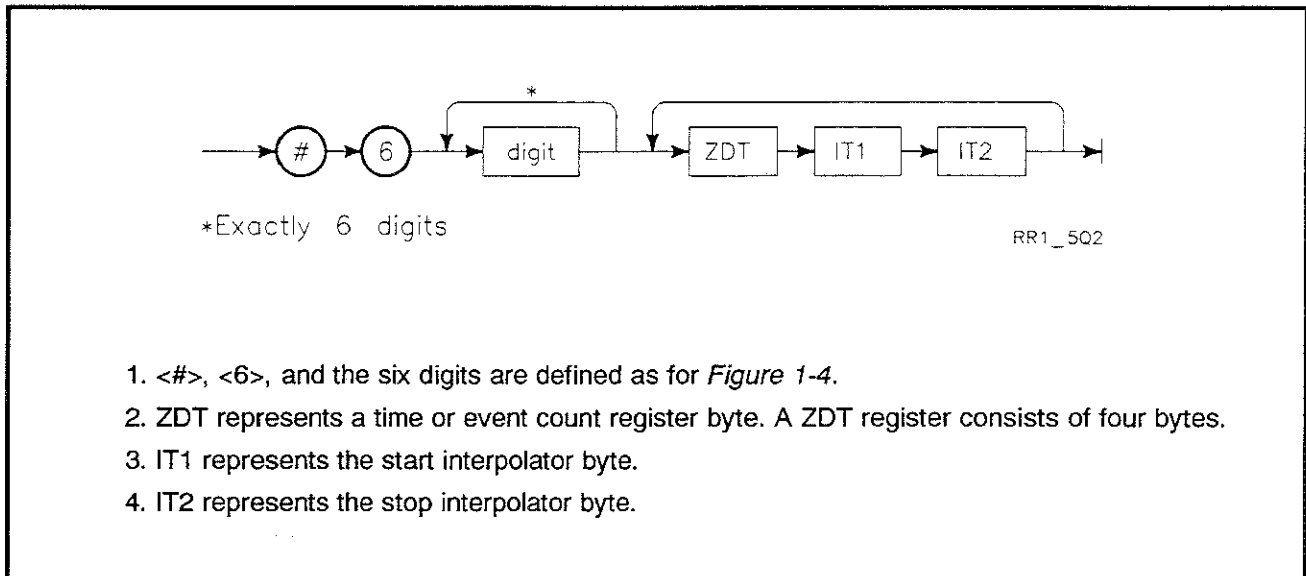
\#

6

\*

digit

ZDT

IT1

IT2

\*Exactly 6 digits

RR1_5Q2

1. <#>, <6>, and the six digits are defined as for *Figure 1-4*.

2. ZDT represents a time or event count register byte. A ZDT register consists of four bytes.

3. IT1 represents the start interpolator byte.

4. IT2 represents the stop interpolator byte.